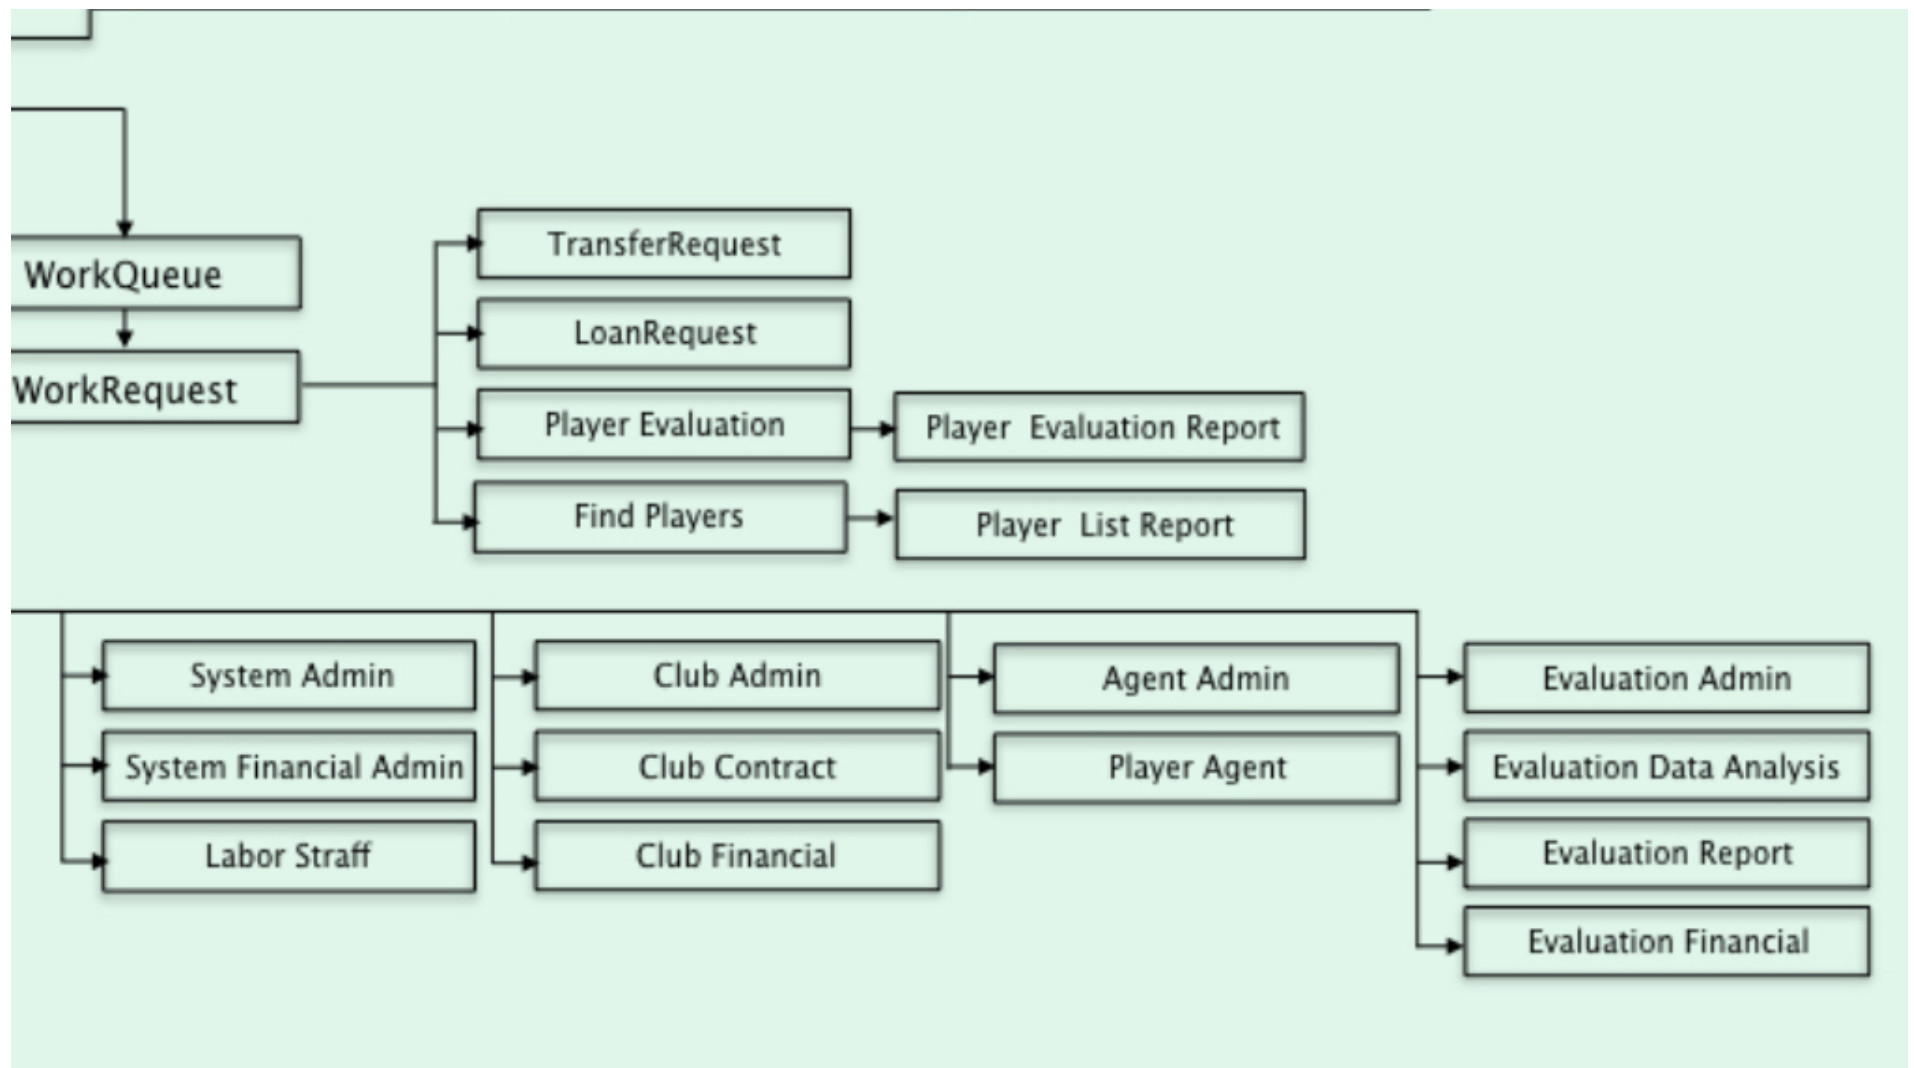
WorkQueue

WorkRequest

TransferRequest

LoanRequest

Player Evaluation

Player Evaluation Report

Find Players

Player List Report

System Admin

System Financial Admin

Labor Straff

Club Admin

Club Contract

Club Financial

Agent Admin

Player Agent

Evaluation Admin

Evaluation Data Analysis

Evaluation Report

Evaluation Financial